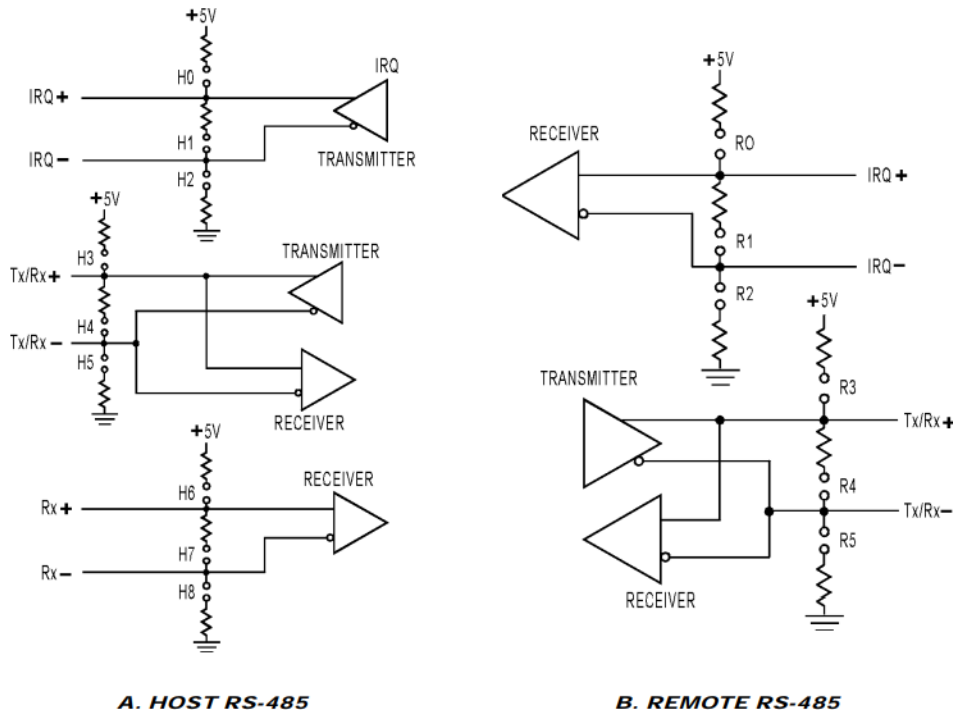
+5V
H0
IRQ
IRQ +
H1
IRQ −
TRANSMITTER
H2

+5V
H3
TRANSMITTER
Tx/Rx +
H4
Tx/Rx −
H5
RECEIVER

+5V
H6
RECEIVER
Rx +
H7
Rx −
H8

+5V
RECEIVER
RO
IRQ +
R1
IRQ −
R2

+5V
TRANSMITTER
R3
Tx/Rx +
R4
Tx/Rx −
R5
RECEIVER

A. HOST RS-485

B. REMOTE RS-485